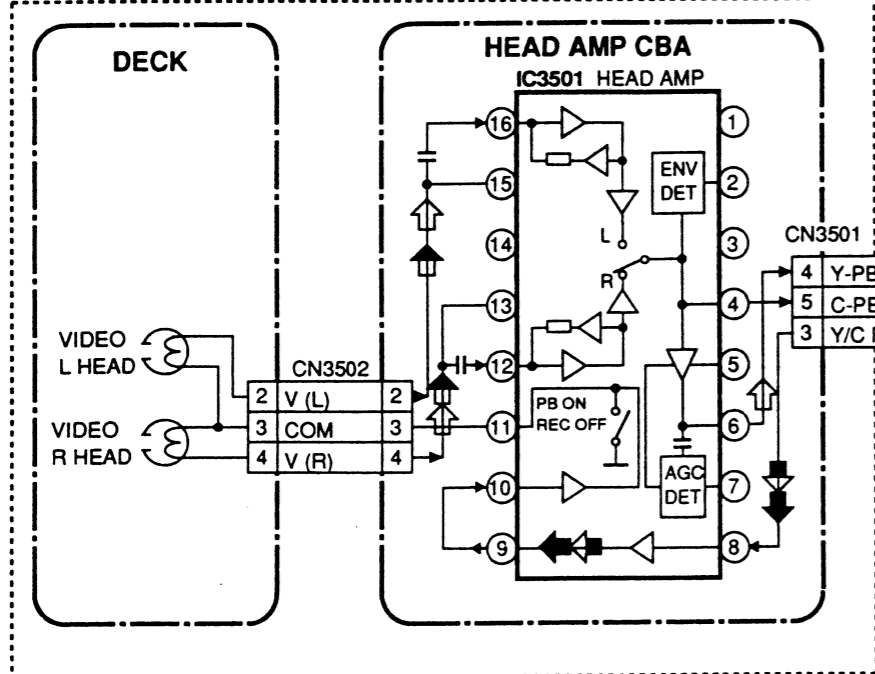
DECK

HEAD AMP CBA

IC3501 HEAD AMP

VIDEO L HEAD

VIDEO R HEAD

CN3502

| 2 | V (L) | 2 |
|---|---|---|
| 3 | COM | 3 |
| 4 | V (R) | 4 |

16
15
14
13
12
11
10
9

1
2
3
4
5
6
7
8

ENV DET

L

R

PB ON REC OFF

AGC DET

CN3501

| 4 | Y-PB |
|---|---|
| 5 | C-PB |
| 3 | Y/C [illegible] |